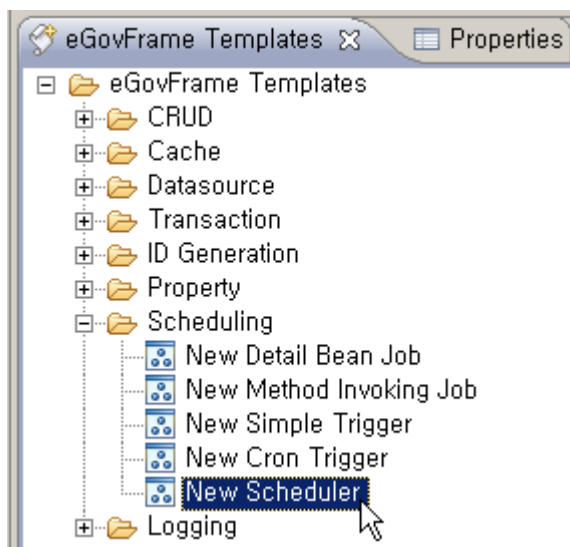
eGovFrame Templates ☒ Properties

eGovFrame Templates
CRUD
Cache
Datasource
Transaction
ID Generation
Property
Scheduling
New Detail Bean Job
New Method Invoking Job
New Simple Trigger
New Cron Trigger
New Scheduler
Logging